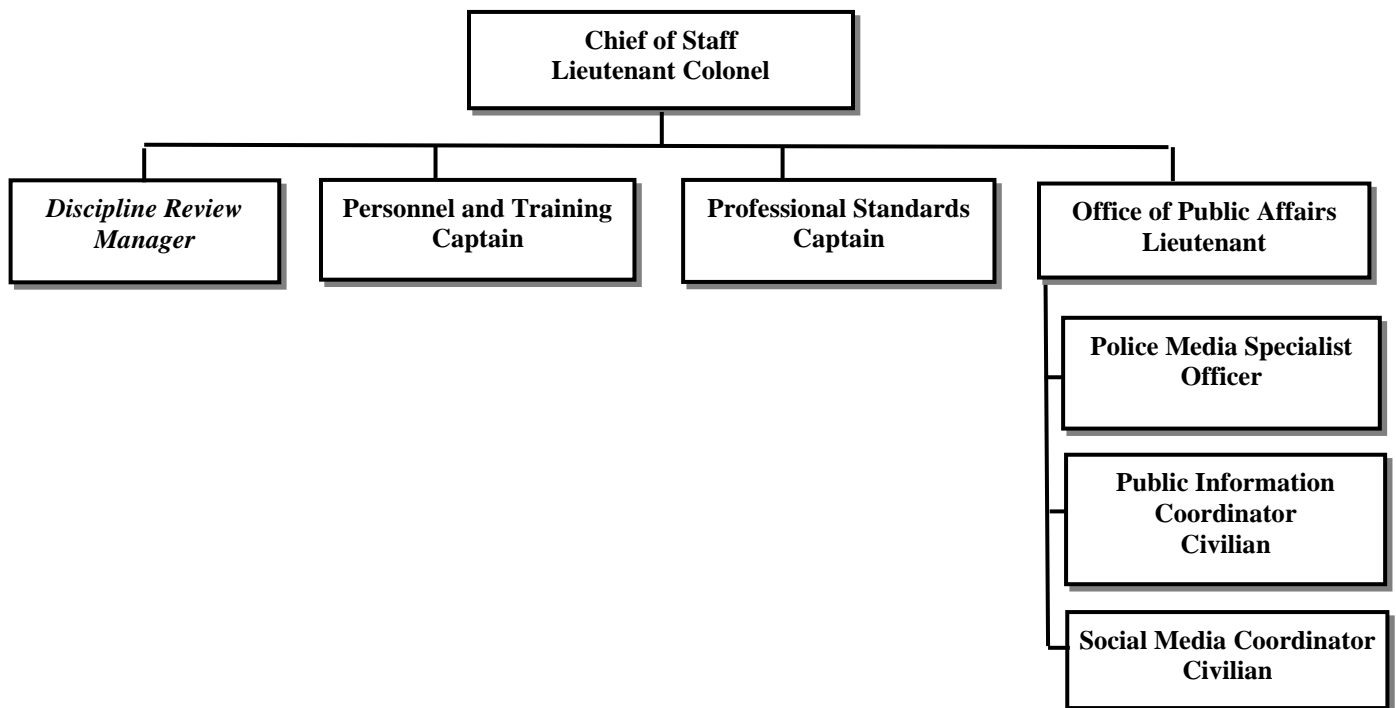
Chief of Staff
Lieutenant Colonel

Discipline Review Manager

Personnel and Training
Captain

Professional Standards
Captain

Office of Public Affairs
Lieutenant

Police Media Specialist
Officer

Public Information Coordinator
Civilian

Social Media Coordinator
Civilian